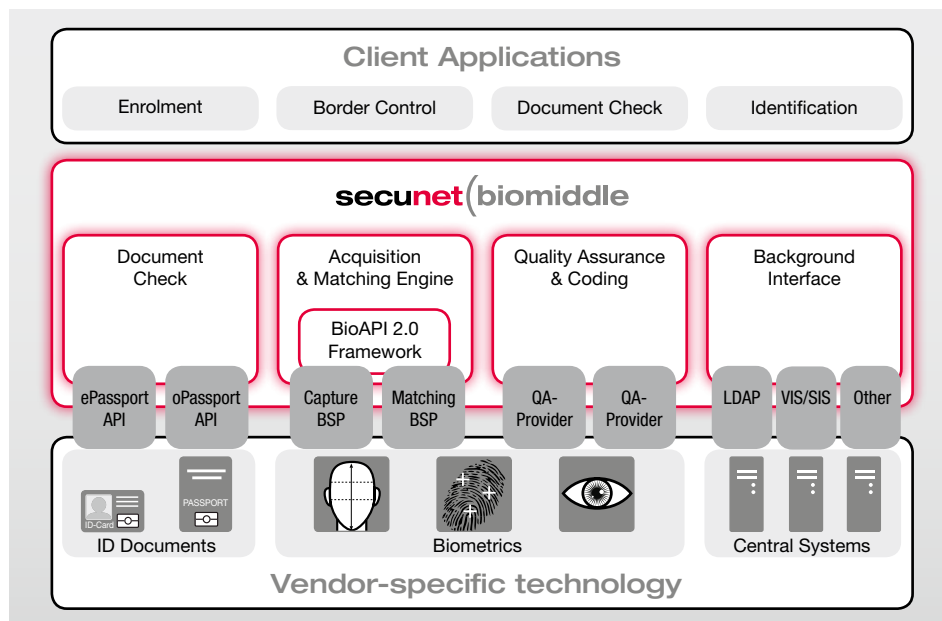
Client Applications

Enrolment

Border Control

Document Check

Identification

secunet(biomiddle

Document Check

Acquisition & Matching Engine

BioAPI 2.0 Framework

Quality Assurance & Coding

Background Interface

ePassport API

oPassport API

Capture BSP

Matching BSP

QA-Provider

QA-Provider

LDAP

VIS/SIS

Other

ID-Card

PASSPORT

ID Documents

Biometrics

Central Systems

Vendor-specific technology